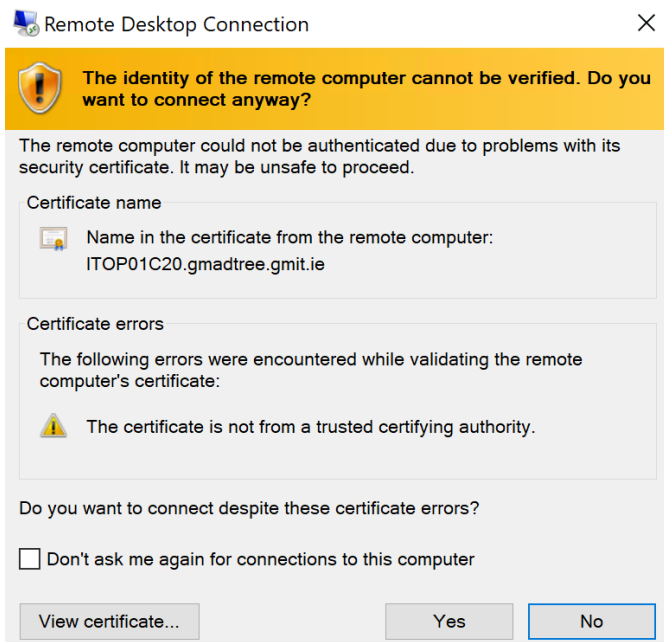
Remote Desktop Connection

The identity of the remote computer cannot be verified. Do you want to connect anyway?

The remote computer could not be authenticated due to problems with its security certificate. It may be unsafe to proceed.

Certificate name

Name in the certificate from the remote computer:
ITOP01C20.gmadtree.gmit.ie

Certificate errors

The following errors were encountered while validating the remote computer's certificate:

The certificate is not from a trusted certifying authority.

Do you want to connect despite these certificate errors?

Don't ask me again for connections to this computer

View certificate...

Yes

No